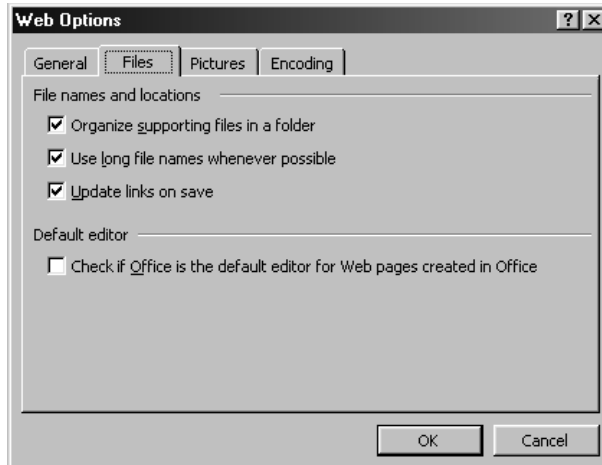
Web Options

?

General | Files | Pictures | Encoding

File names and locations

☑ Organize supporting files in a folder

☑ Use long file names whenever possible

☑ Update links on save

Default editor

☐ Check if Office is the default editor for Web pages created in Office

OK

Cancel